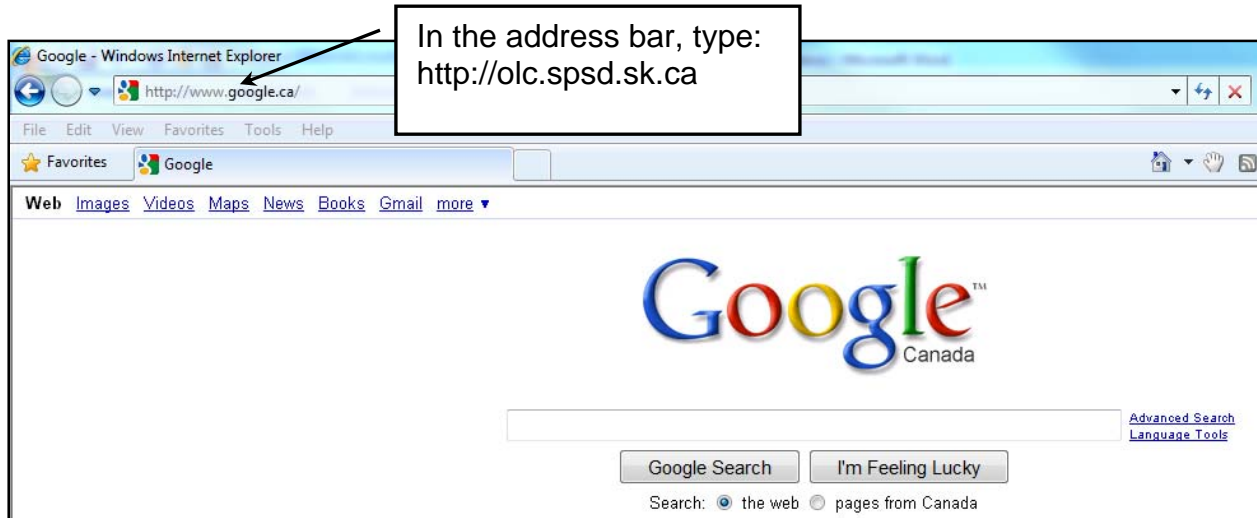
In the address bar, type: http://olc.spsd.sk.ca

Google - Windows Internet Explorer

http://www.google.ca/

File Edit View Favorites Tools Help

Favorites Google

Web Images Videos Maps News Books Gmail more ▾

Google™
Canada

Advanced Search
Language Tools

Google Search I'm Feeling Lucky

Search: the web pages from Canada